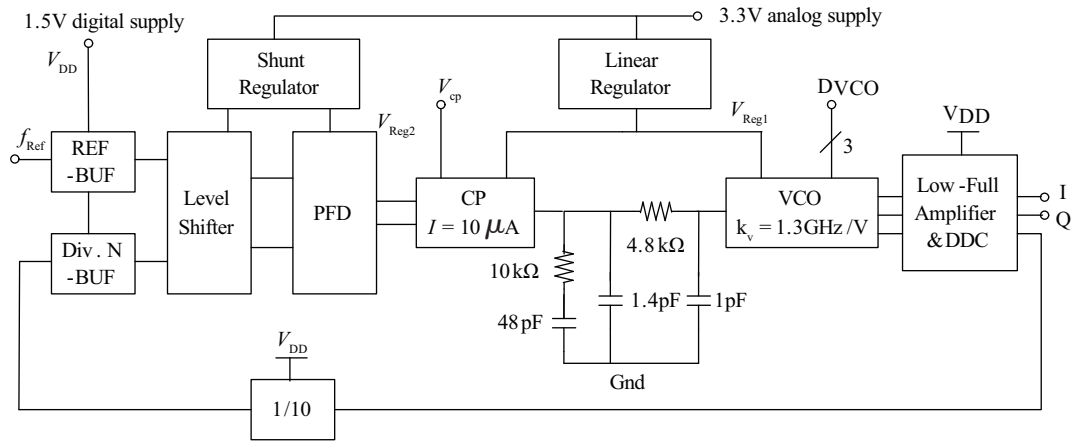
1.5V digital supply

3.3V analog supply

$V_{DD}$

Shunt Regulator

Linear Regulator

$V_{cp}$

$V_{Reg2}$

$V_{Reg1}$

DVCO

3

VDD

$f_{Ref}$

REF -BUF

Level Shifter

PFD

CP $I = 10\,\mu A$

VCO $k_v = 1.3GHz/V$

Low -Full Amplifier &DDC

I

Q

Div . N -BUF

$10k\Omega$

$4.8\,k\Omega$

$1.4pF$

$1pF$

$48\,pF$

Gnd

$V_{DD}$

1/10